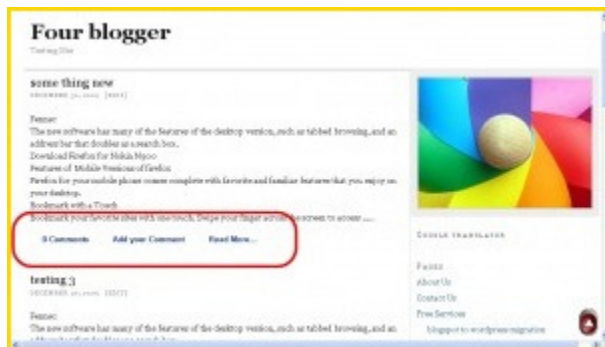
Four blogger

Testing Site

some thing new

DECEMBER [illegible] [EDIT]

Fennec
The new software has many of the features of the desktop version, such as tabbed browsing, and an address bar that doubles as a search box..
Download Firefox for Nokia N900
Features of Mobile Versions of firefox
Firefox for your mobile phone comes complete with favorite and familiar features that you enjoy on your desktop..
Bookmark with a Touch
Bookmark your favorite sites with one touch. Swipe your finger across the screen to access .....

0 Comments Add your Comment Read More...

testing 3

DECEMBER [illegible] [EDIT]

Fennec
The new software has many of the features of the desktop version, such as tabbed browsing, and an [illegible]

GOOGLE TRANSLATOR

Fanta
About Us
Contact Us
Free Services
blogspot to wordpress migration